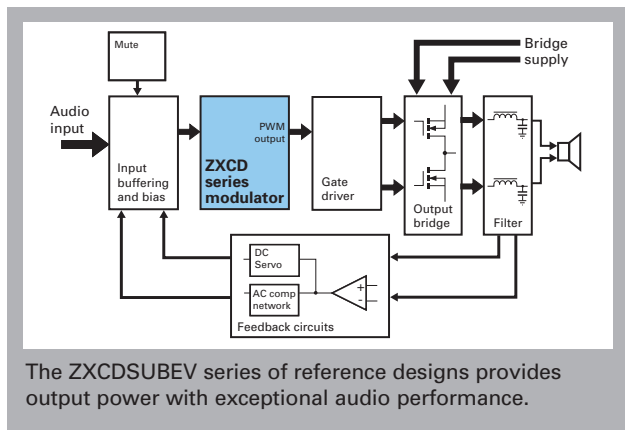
Bridge supply

Mute

Audio input

Input buffering and bias

PWM output

ZXCD series modulator

Gate driver

Output bridge

Filter

DC Servo

AC comp network

+

-

Feedback circuits

The ZXCDSUBEV series of reference designs provides output power with exceptional audio performance.